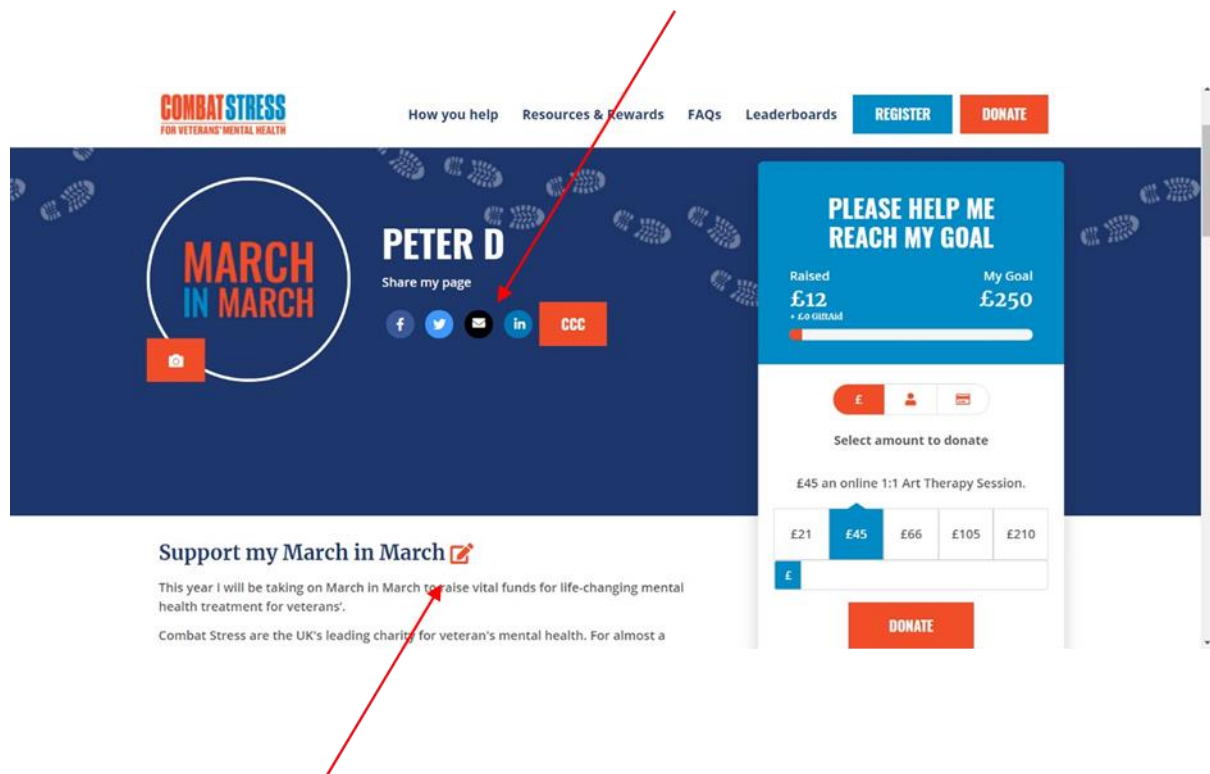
COMBAT STRESS
FOR VETERANS' MENTAL HEALTH

How you help Resources & Rewards FAQs Leaderboards REGISTER DONATE

MARCH IN MARCH

PETER D
Share my page

CCC

PLEASE HELP ME REACH MY GOAL

Raised
£12
+ £0 GiftAid

My Goal
£250

Select amount to donate

£45 an online 1:1 Art Therapy Session.

| £21 | £45 | £66 | £105 | £210 |
|---|---|---|---|---|

£

DONATE

Support my March in March

This year I will be taking on March in March to raise vital funds for life-changing mental health treatment for veterans'.

Combat Stress are the UK's leading charity for veteran's mental health. For almost a